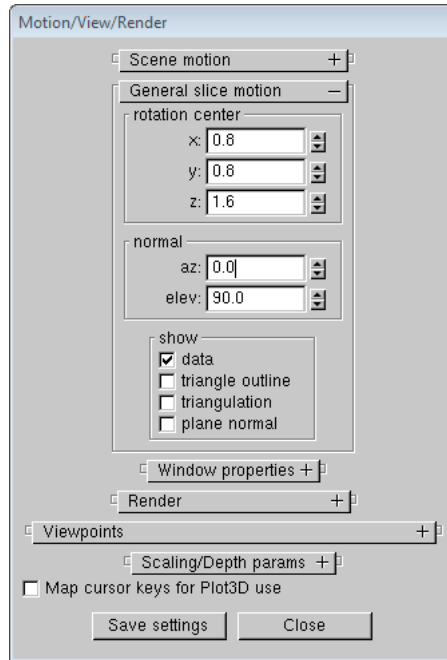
Motion/View/Render

Scene motion +

General slice motion −

rotation center

x: 0.8

y: 0.8

z: 1.6

normal

az: 0.0

elev: 90.0

show

☑ data

☐ triangle outline

☐ triangulation

☐ plane normal

Window properties +

Render +

Viewpoints +

Scaling/Depth params +

☐ Map cursor keys for Plot3D use

Save settings

Close